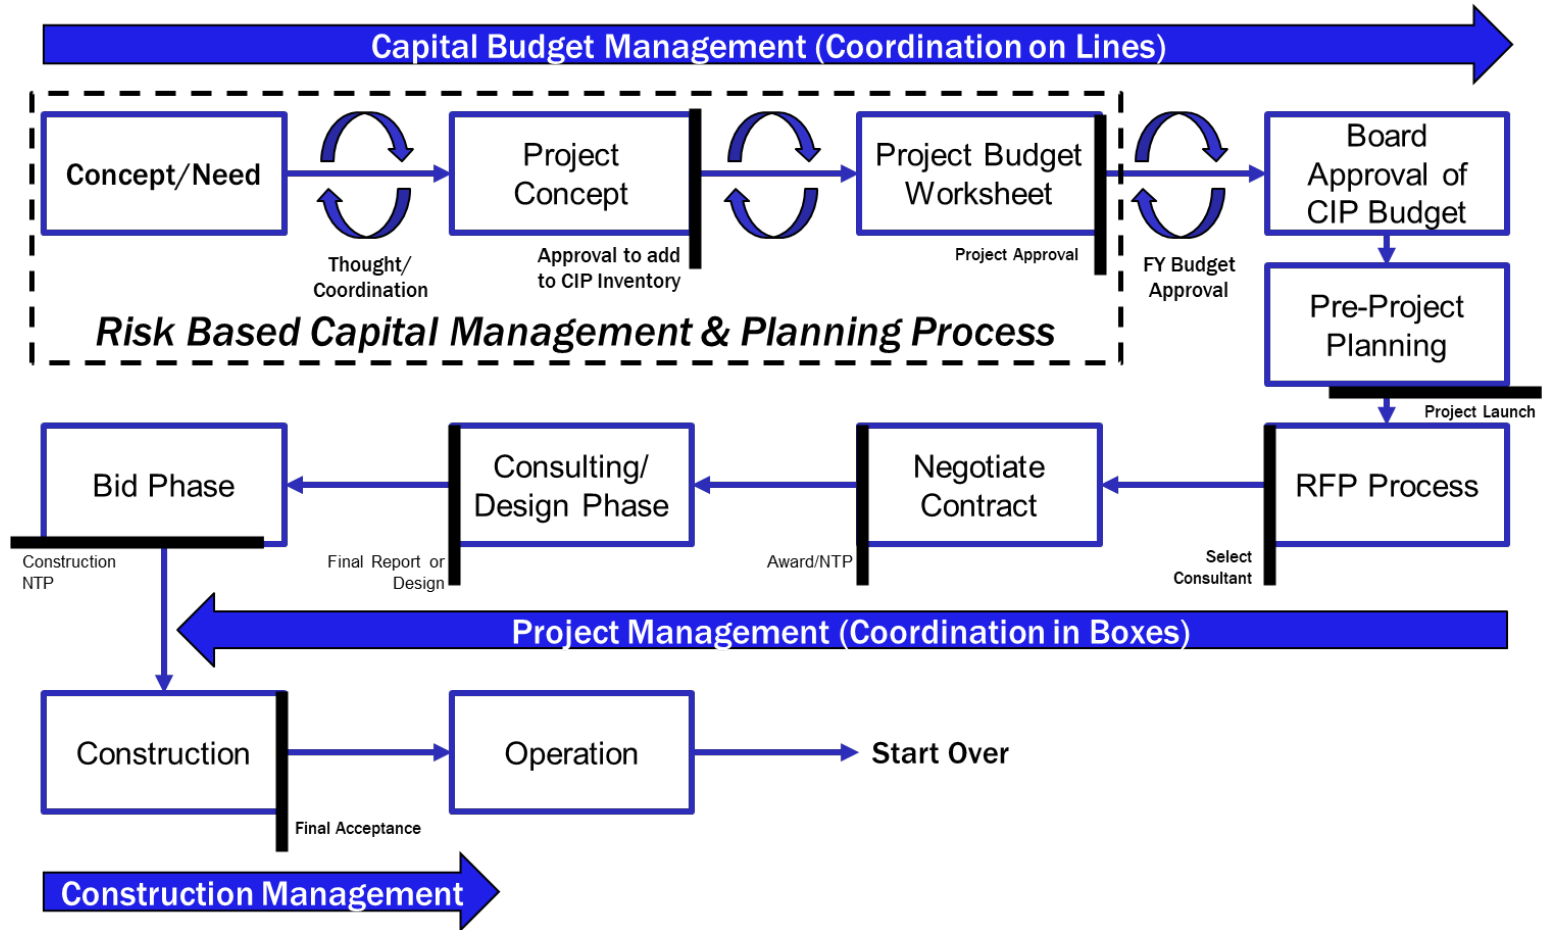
Capital Budget Management (Coordination on Lines)

Concept/Need

Thought/ Coordination

Project Concept

Approval to add to CIP Inventory

Project Budget Worksheet

Project Approval

FY Budget Approval

Board Approval of CIP Budget

Risk Based Capital Management & Planning Process

Pre-Project Planning

Project Launch

RFP Process

Select Consultant

Negotiate Contract

Award/NTP

Consulting/ Design Phase

Final Report or Design

Bid Phase

Construction NTP

Project Management (Coordination in Boxes)

Construction

Final Acceptance

Operation

Start Over

Construction Management